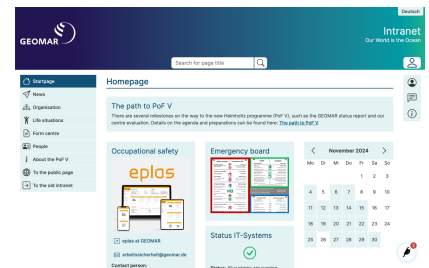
Deutsch

GEOMAR

Intranet
Our World is the Ocean

Search for page title

Startpage
News
Organisation
Life situations
Form centre
People
About the PoF V
To the public page
To the old intranet

Homepage

The path to PoF V

There are several milestones on the way to the new Helmholtz programme (PoF V), such as the GEOMAR status report and our centre evaluation. Details on the agenda and preparations can be found here: The path to PoF V

Occupational safety

eplas

eplas at GEOMAR

arbeitssicherheit@geomar.de

Contact person:

Emergency board

Status IT-Systems

Status: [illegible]

| Mo | Di | Mi | Do | Fr | Sa | So |
|---|---|---|---|---|---|---|
| | | | | 1 | 2 | 3 |
| 4 | 5 | 6 | 7 | 8 | 9 | 10 |
| 11 | 12 | 13 | 14 | 15 | 16 | 17 |
| 18 | 19 | 20 | 21 | 22 | 23 | 24 |
| 25 | 26 | 27 | 28 | 29 | 30 | |

November 2024

1